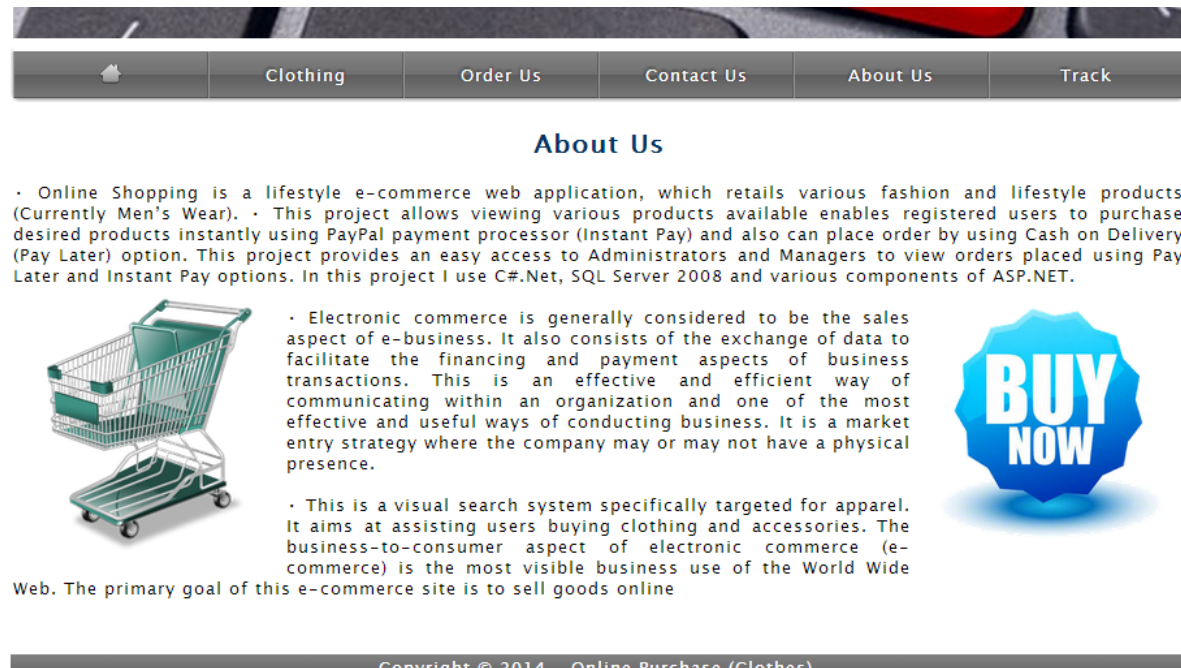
Clothing | Order Us | Contact Us | About Us | Track

About Us

· Online Shopping is a lifestyle e-commerce web application, which retails various fashion and lifestyle products (Currently Men's Wear). · This project allows viewing various products available enables registered users to purchase desired products instantly using PayPal payment processor (Instant Pay) and also can place order by using Cash on Delivery (Pay Later) option. This project provides an easy access to Administrators and Managers to view orders placed using Pay Later and Instant Pay options. In this project I use C#.Net, SQL Server 2008 and various components of ASP.NET.

· Electronic commerce is generally considered to be the sales aspect of e-business. It also consists of the exchange of data to facilitate the financing and payment aspects of business transactions. This is an effective and efficient way of communicating within an organization and one of the most effective and useful ways of conducting business. It is a market entry strategy where the company may or may not have a physical presence.

BUY NOW

· This is a visual search system specifically targeted for apparel. It aims at assisting users buying clothing and accessories. The business-to-consumer aspect of electronic commerce (e-commerce) is the most visible business use of the World Wide Web. The primary goal of this e-commerce site is to sell goods online

Copyright © 2014 – Online Purchase (Clothes)